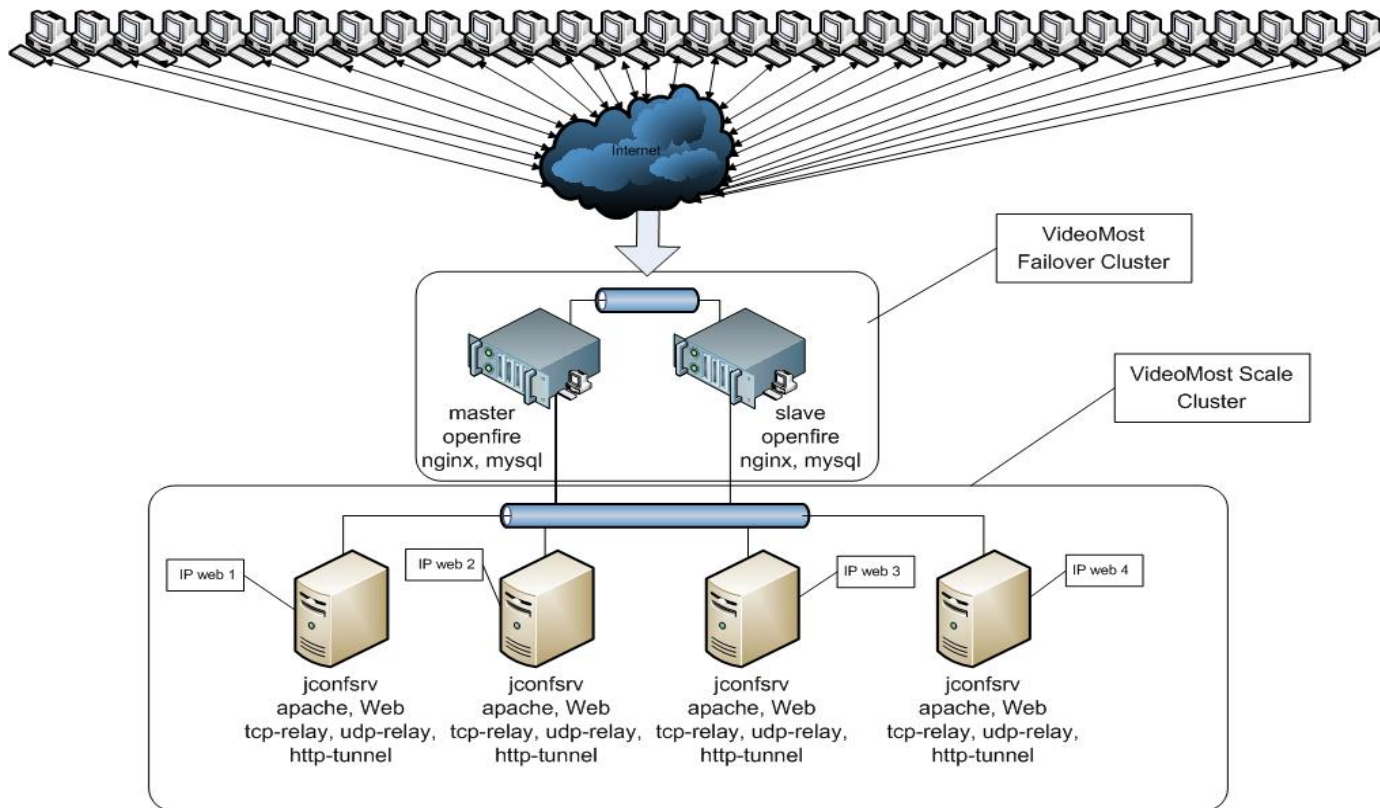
Internet

VideoMost Failover Cluster

master openfire nginx, mysql

slave openfire nginx, mysql

VideoMost Scale Cluster

IP web 1

IP web 2

IP web 3

IP web 4

jconfsrv apache, Web tcp-relay, udp-relay, http-tunnel

jconfsrv apache, Web tcp-relay, udp-relay, http-tunnel

jconfsrv apache, Web tcp-relay, udp-relay, http-tunnel

jconfsrv apache, Web tcp-relay, udp-relay, http-tunnel